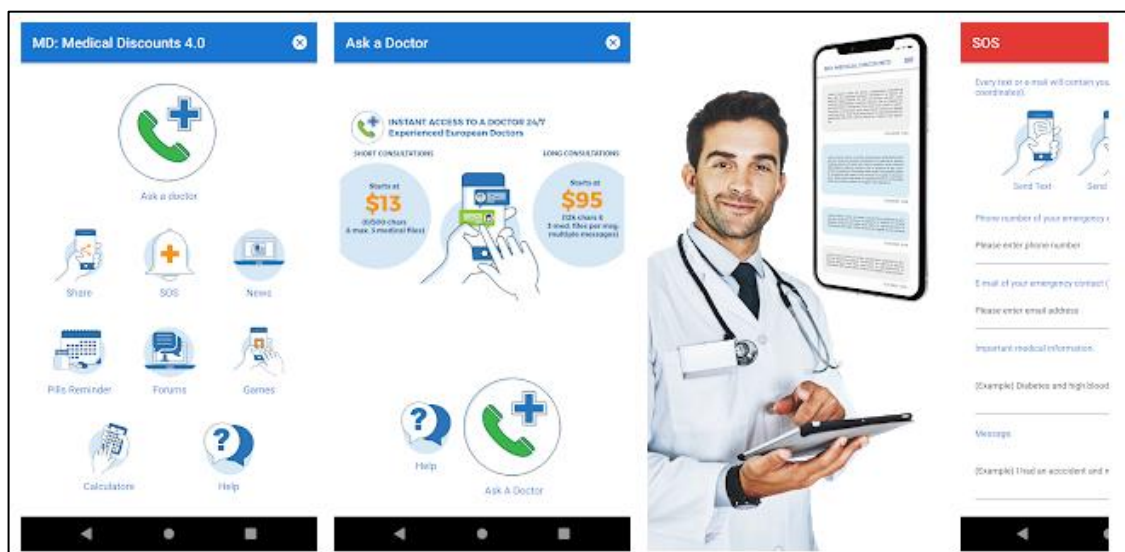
MD: Medical Discounts 4.0

Ask a doctor

Share

SOS

News

Pills Reminder

Forums

Games

Calculators

Help

Ask a Doctor

INSTANT ACCESS TO A DOCTOR 24/7
Experienced European Doctors

SHORT CONSULTATIONS

Starts at
$13
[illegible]

LONG CONSULTATIONS

Starts at
$95
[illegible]

Help

Ask A Doctor

SOS

Every text or e-mail will contain you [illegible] coordinates).

Send Text

Send

Phone number of your emergency c

Please enter phone number

E-mail of your emergency contact (

Please enter email address

Important medical information

(Example) Diabetes and high blood

Message

(Example) I had an accident and n